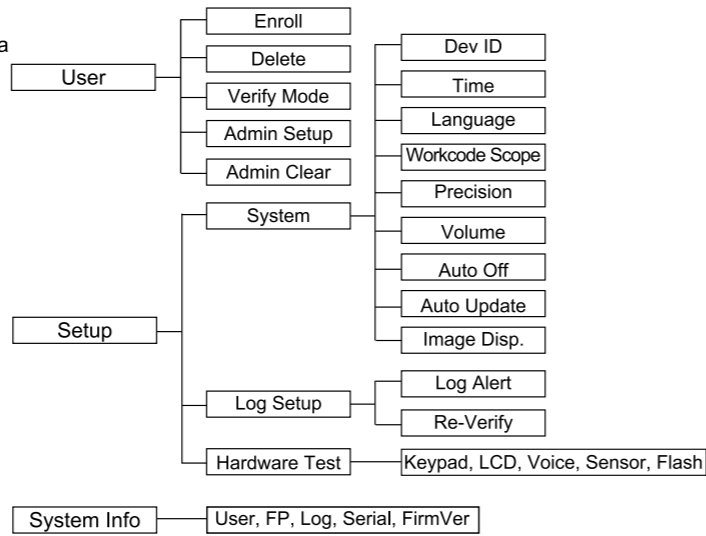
a

User

Enroll

Delete

Verify Mode

Admin Setup

Admin Clear

Setup

System

Dev ID

Time

Language

Workcode Scope

Precision

Volume

Auto Off

Auto Update

Image Disp.

Log Setup

Log Alert

Re-Verify

Hardware Test

Keypad, LCD, Voice, Sensor, Flash

System Info

User, FP, Log, Serial, FirmVer